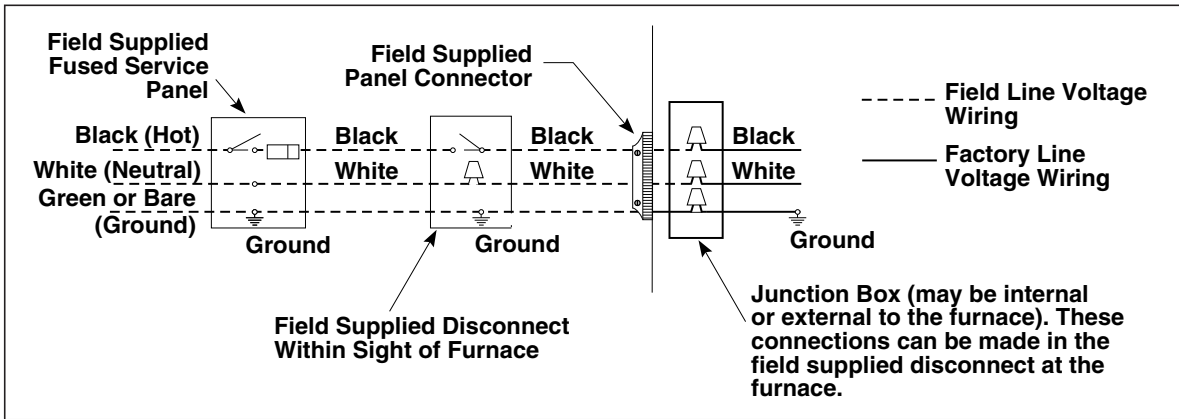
Field Supplied Fused Service Panel

Field Supplied Panel Connector

Field Line Voltage Wiring

Factory Line Voltage Wiring

Black (Hot)

White (Neutral)

Green or Bare (Ground)

Black

White

Black

White

Black

White

Ground

Ground

Ground

Field Supplied Disconnect Within Sight of Furnace

Junction Box (may be internal or external to the furnace). These connections can be made in the field supplied disconnect at the furnace.